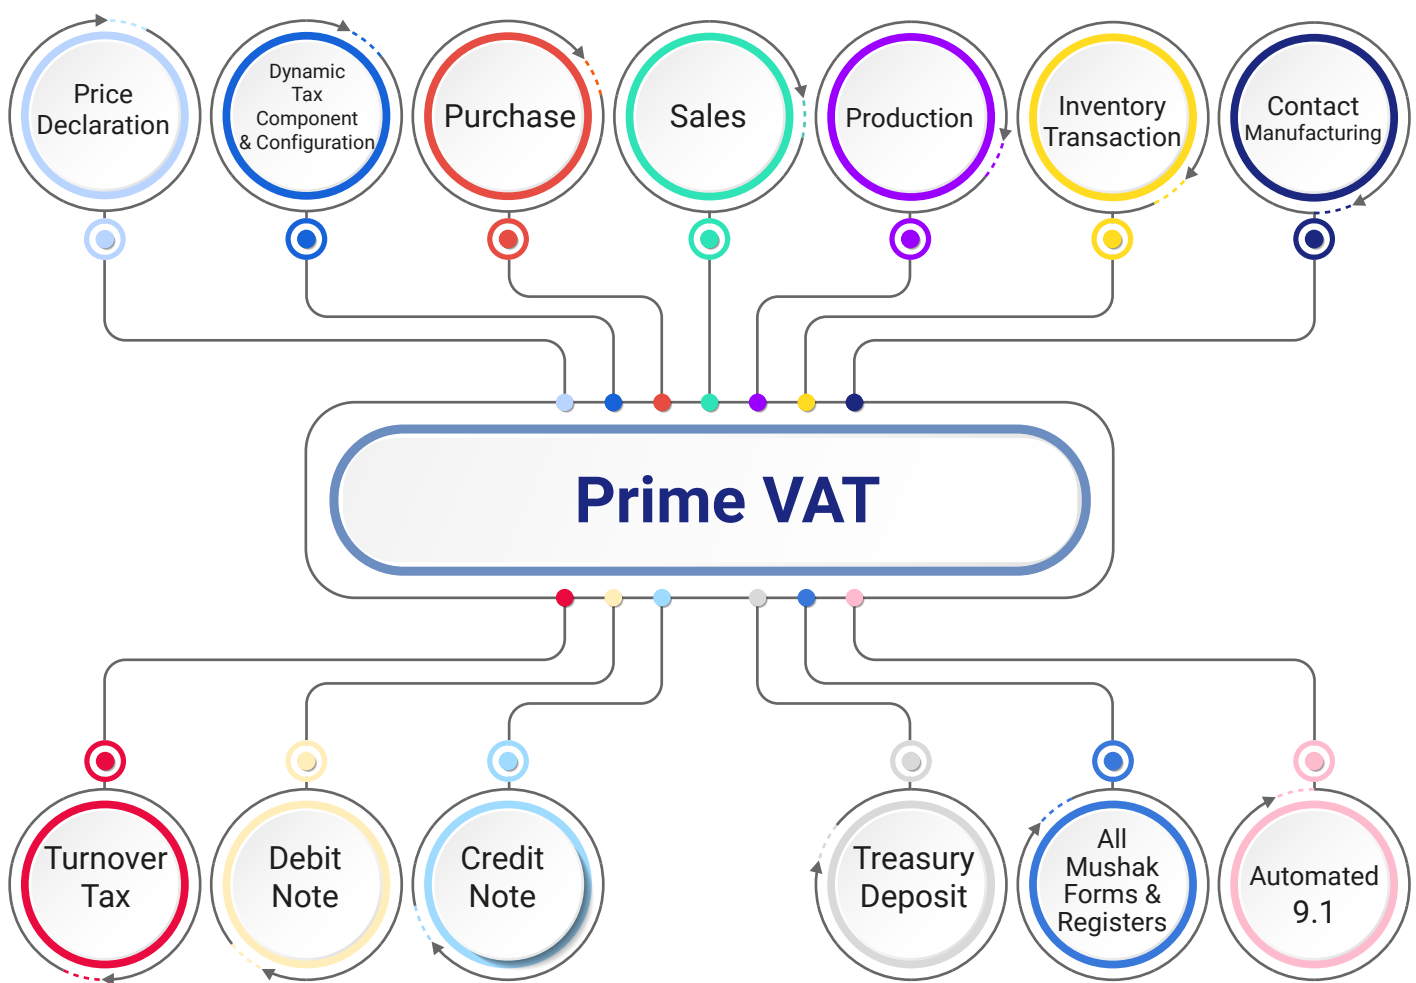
Price Declaration

Dynamic Tax Component & Configuration

Purchase

Sales

Production

Inventory Transaction

Contact Manufacturing

Prime VAT

Turnover Tax

Debit Note

Credit Note

Treasury Deposit

All Mushak Forms & Registers

Automated 9.1